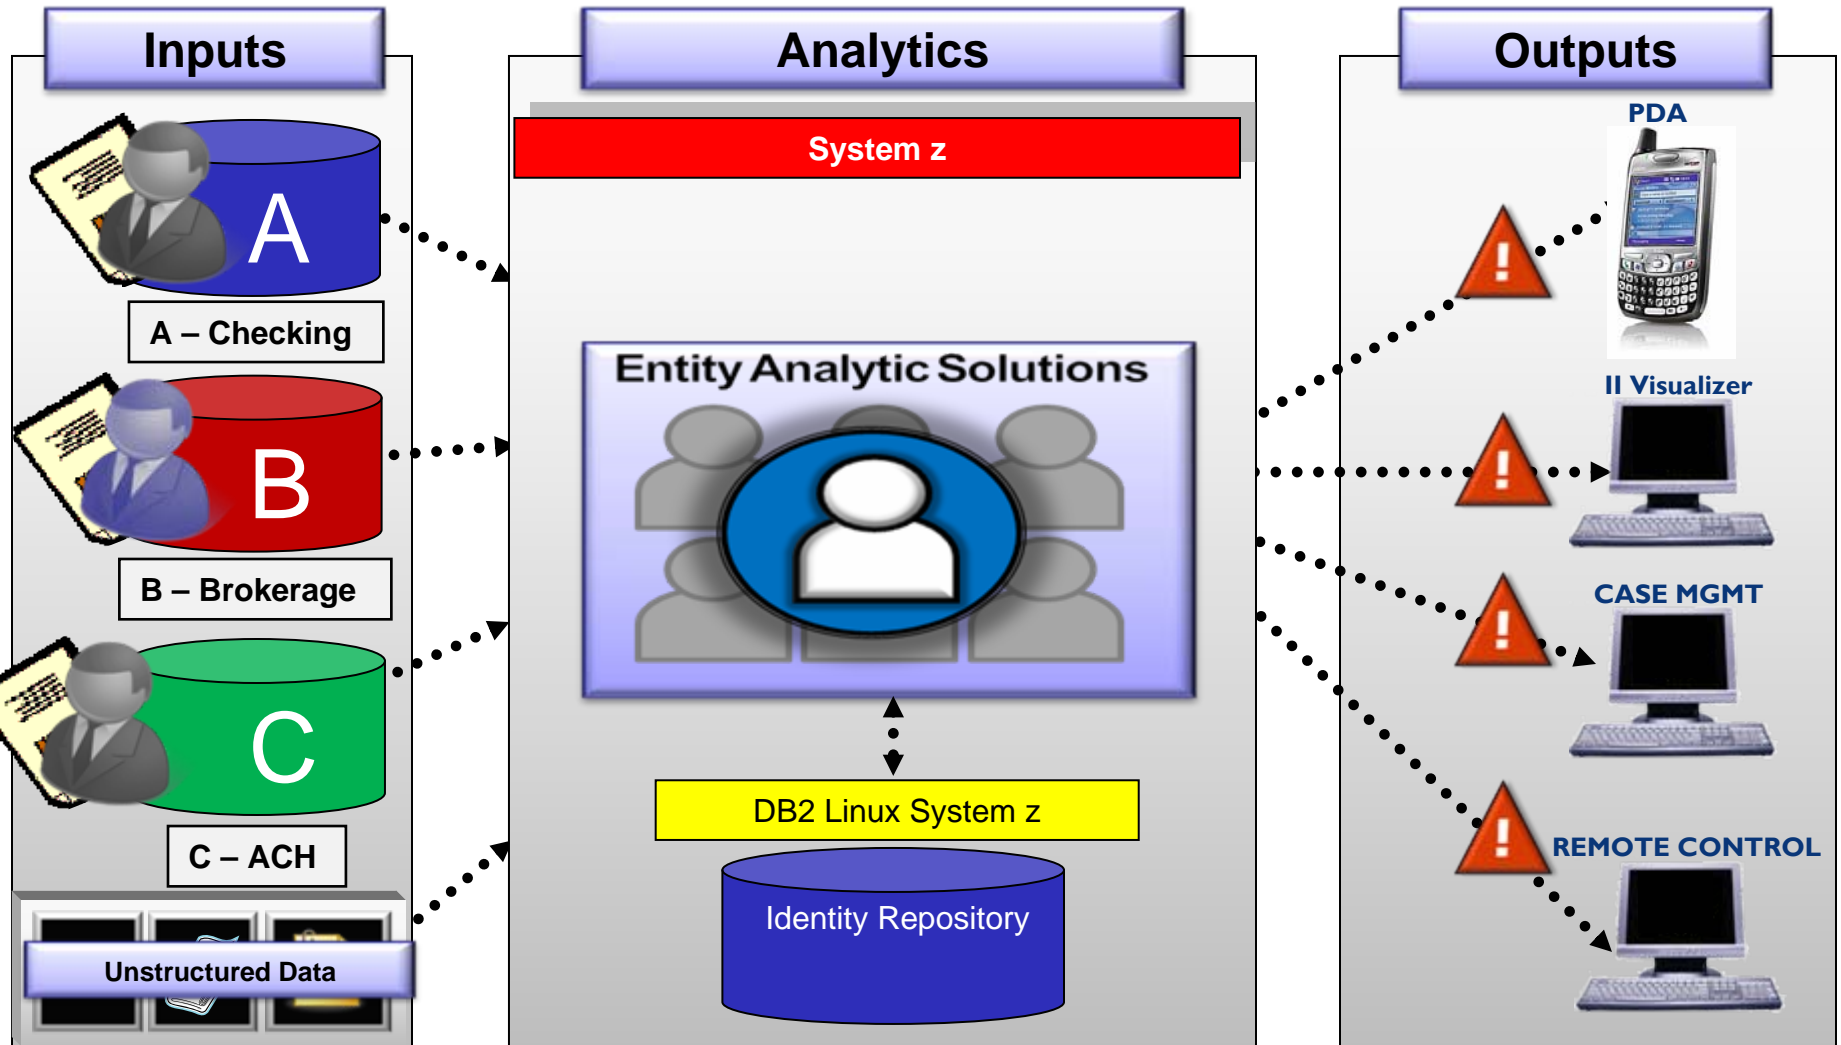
Inputs

A

A – Checking

B

B – Brokerage

C

C – ACH

Unstructured Data

Analytics

System z

Entity Analytic Solutions

DB2 Linux System z

Identity Repository

Outputs

PDA

II Visualizer

CASE MGMT

REMOTE CONTROL